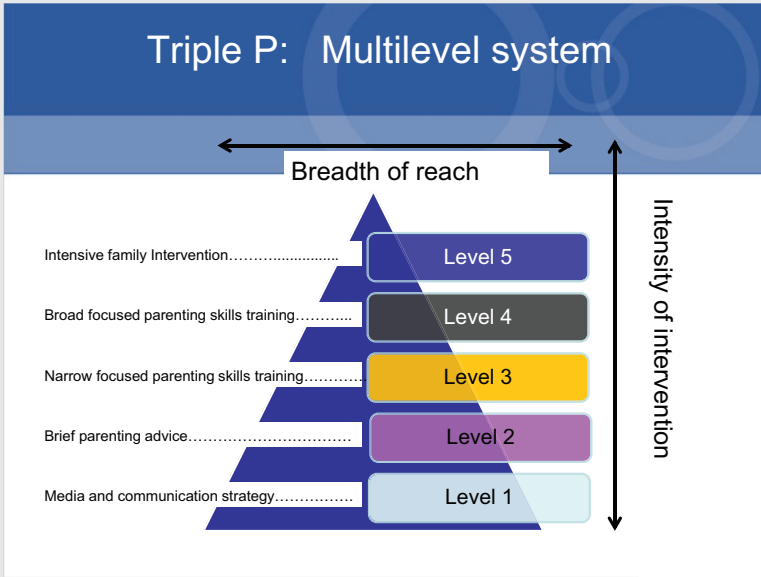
Triple P: Multilevel system

Breadth of reach

Intensity of intervention

Intensive family Intervention……….............. Level 5

Broad focused parenting skills training……….. Level 4

Narrow focused parenting skills training………… Level 3

Brief parenting advice…………………………… Level 2

Media and communication strategy……………. Level 1